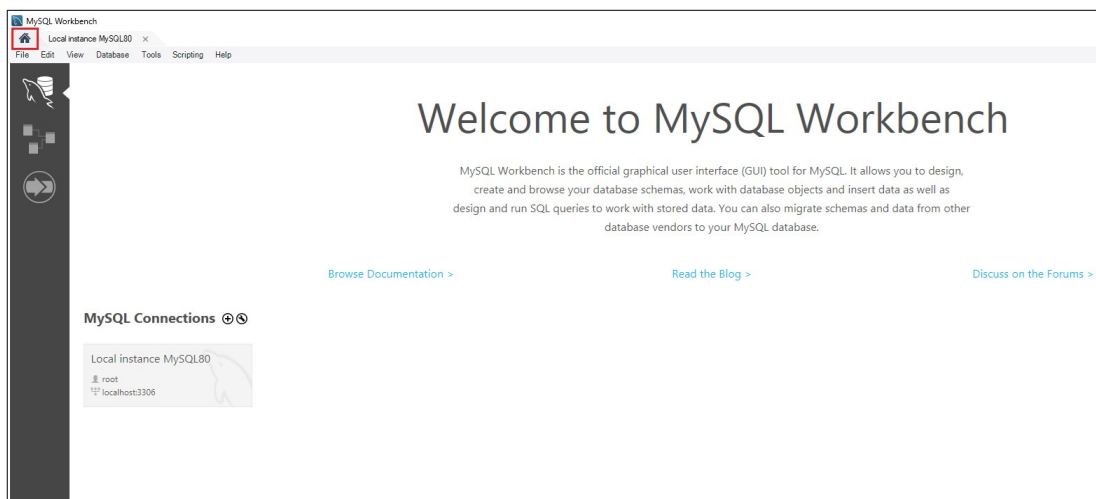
MySQL Workbench

Local instance MySQL80 ×

File Edit View Database Tools Scripting Help

Welcome to MySQL Workbench

MySQL Workbench is the official graphical user interface (GUI) tool for MySQL. It allows you to design, create and browse your database schemas, work with database objects and insert data as well as design and run SQL queries to work with stored data. You can also migrate schemas and data from other database vendors to your MySQL database.

Browse Documentation >

Read the Blog >

Discuss on the Forums >

MySQL Connections ⊕⊗

Local instance MySQL80

root

localhost:3306